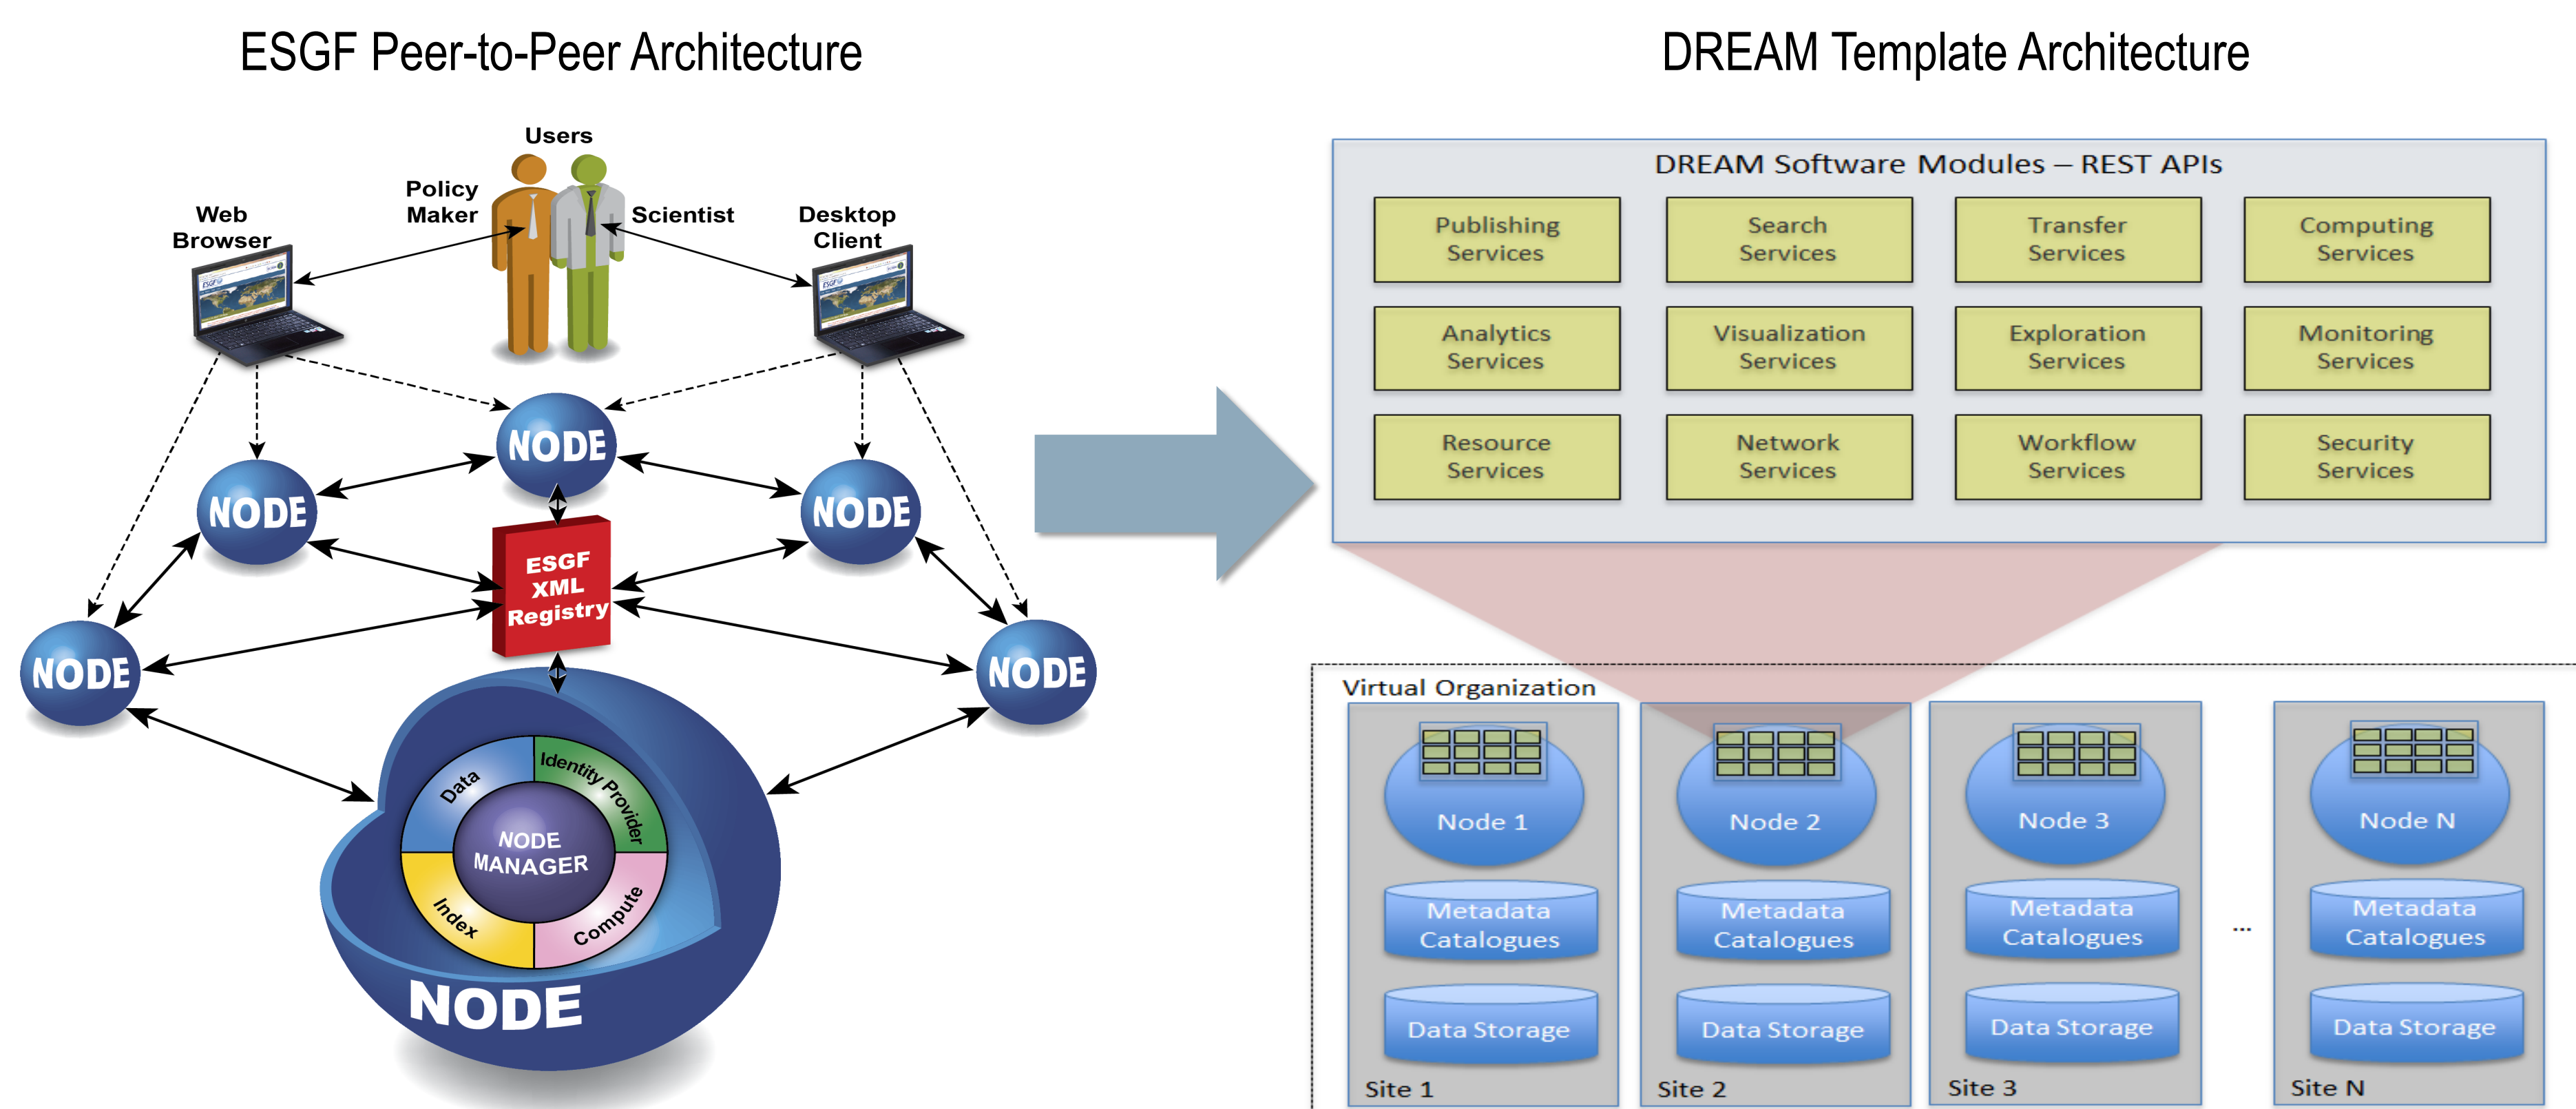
ESGF Peer-to-Peer Architecture

Users

Policy Maker

Scientist

Web Browser

Desktop Client

NODE

NODE

NODE

ESGF XML Registry

NODE

NODE

Data

Identity Provider

NODE MANAGER

Index

Compute

NODE

DREAM Template Architecture

DREAM Software Modules – REST APIs

| Publishing Services | Search Services | Transfer Services | Computing Services |
|---|---|---|---|
| Analytics Services | Visualization Services | Exploration Services | Monitoring Services |
| Resource Services | Network Services | Workflow Services | Security Services |

Virtual Organization

Node 1

Metadata Catalogues

Data Storage

Site 1

Node 2

Metadata Catalogues

Data Storage

Site 2

Node 3

Metadata Catalogues

Data Storage

Site 3

...

Node N

Metadata Catalogues

Data Storage

Site N